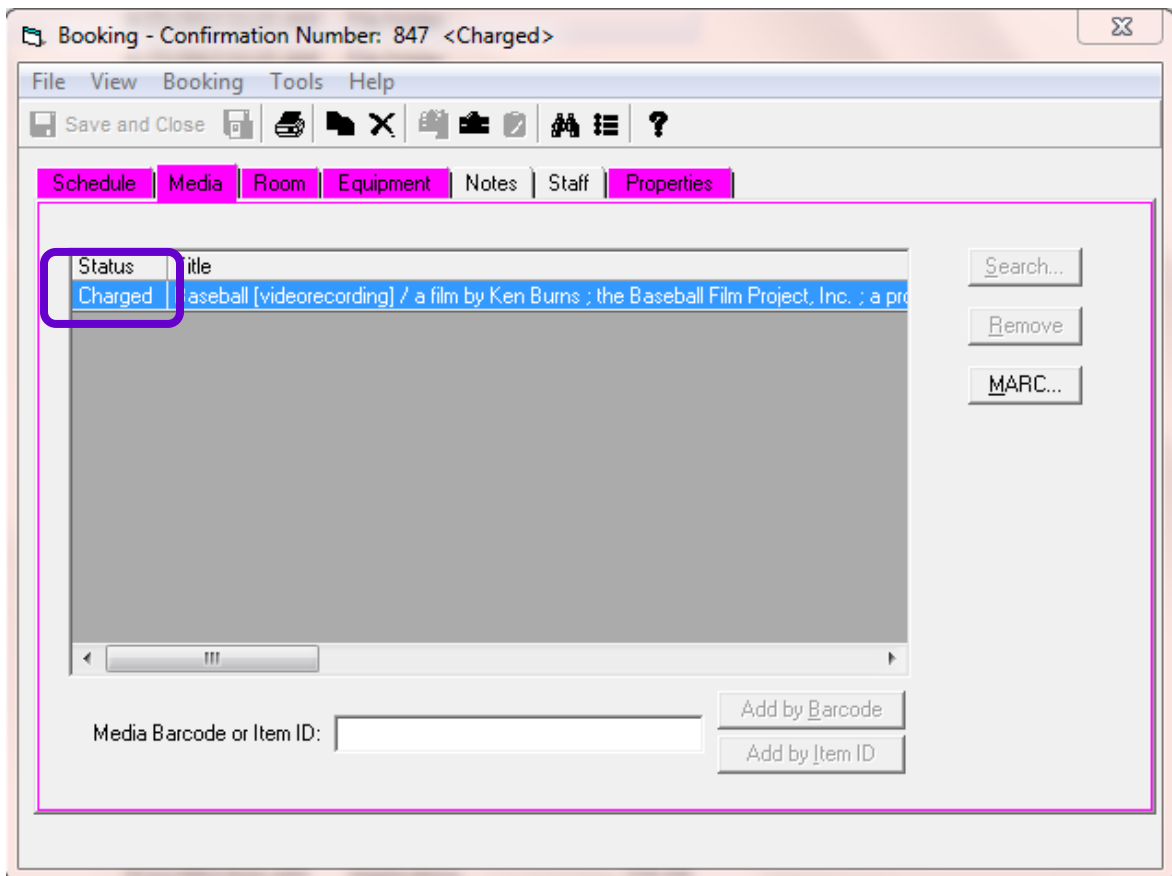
Booking - Confirmation Number: 847 <Charged>

File View Booking Tools Help

Save and Close

Schedule Media Room Equipment Notes Staff Properties

| Status | Title |
|---|---|
| Charged | Baseball [videorecording] / a film by Ken Burns ; the Baseball Film Project, Inc. ; a pro |

Search...

Remove

MARC...

Media Barcode or Item ID:

Add by Barcode

Add by Item ID